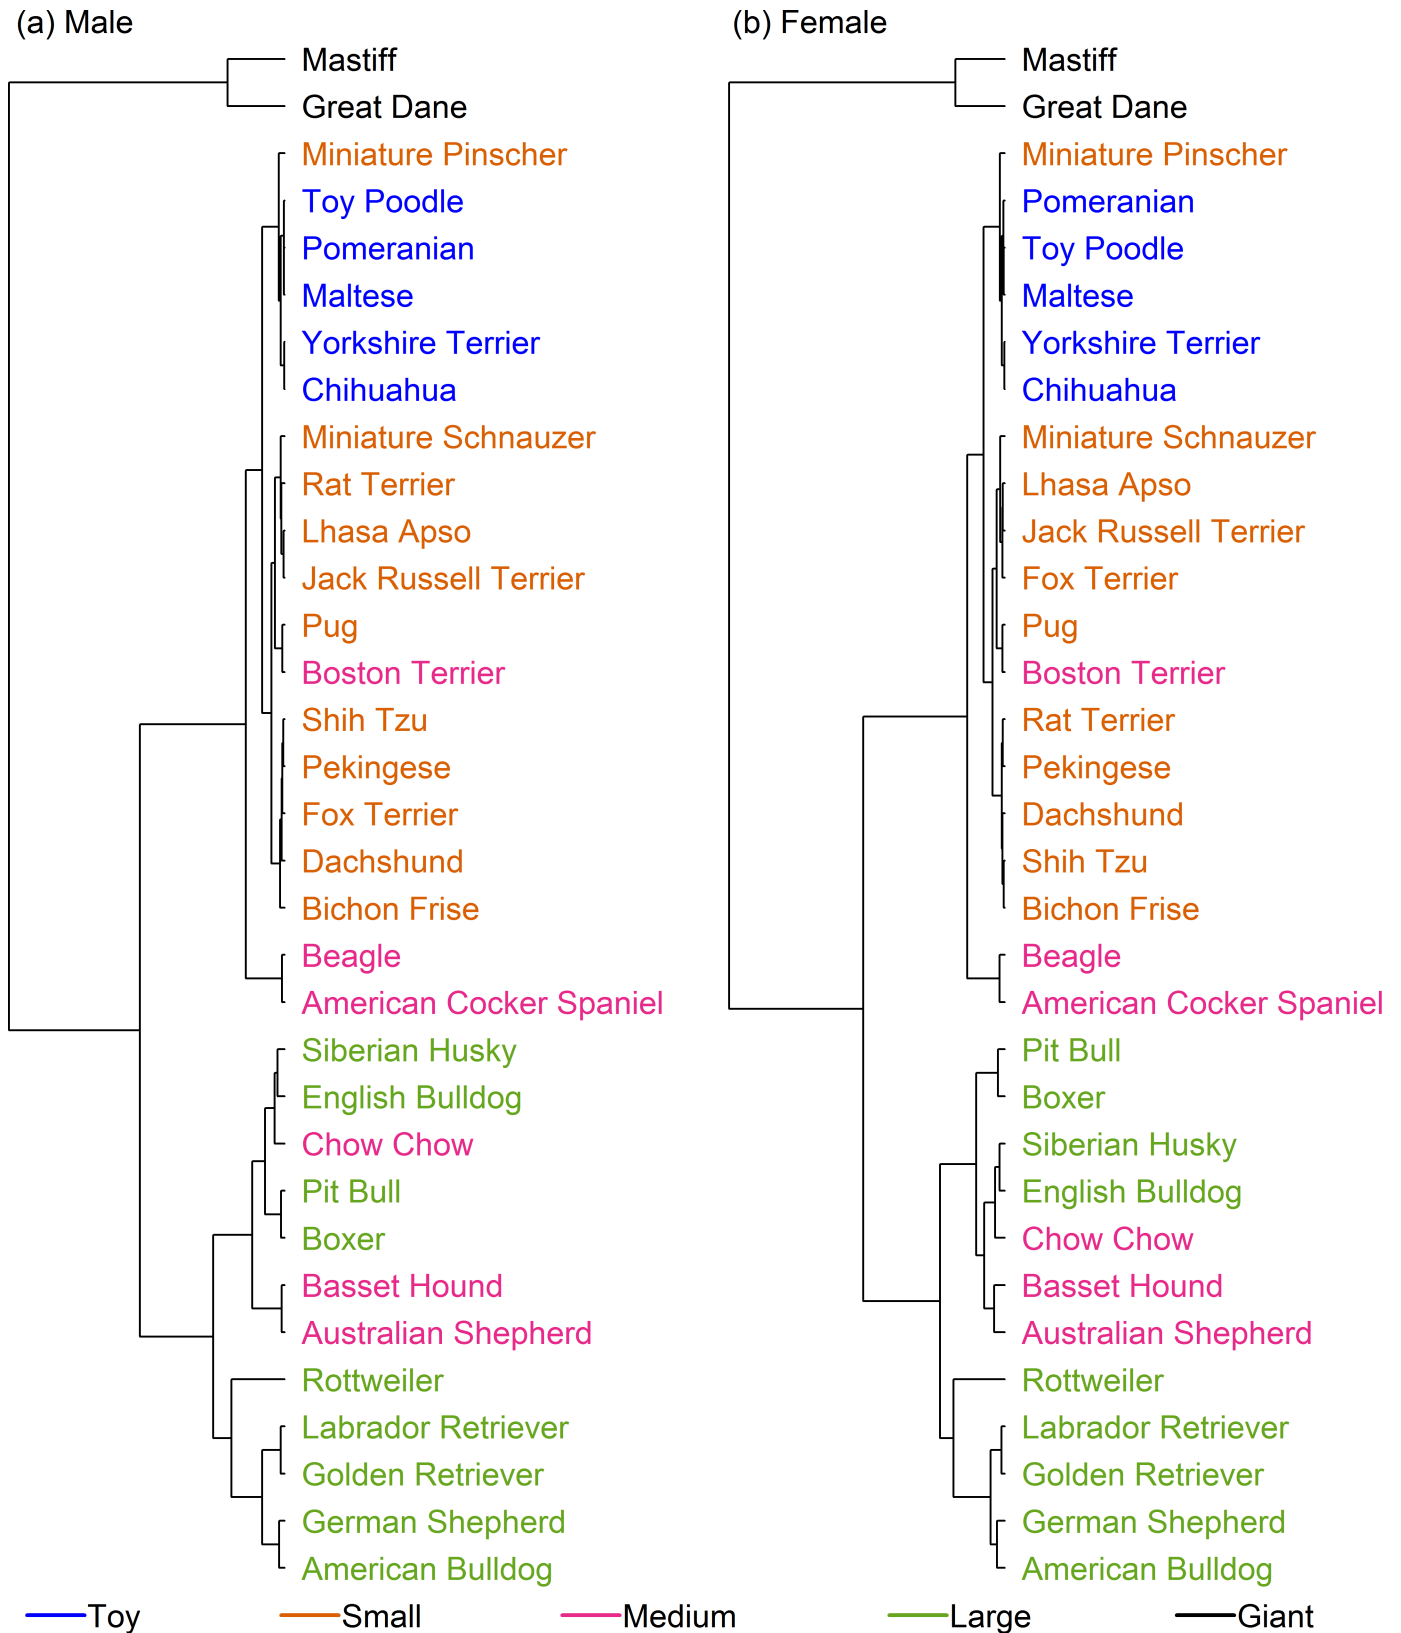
(a) Male

Mastiff
Great Dane
Miniature Pinscher
Toy Poodle
Pomeranian
Maltese
Yorkshire Terrier
Chihuahua
Miniature Schnauzer
Rat Terrier
Lhasa Apso
Jack Russell Terrier
Pug
Boston Terrier
Shih Tzu
Pekingese
Fox Terrier
Dachshund
Bichon Frise
Beagle
American Cocker Spaniel
Siberian Husky
English Bulldog
Chow Chow
Pit Bull
Boxer
Basset Hound
Australian Shepherd
Rottweiler
Labrador Retriever
Golden Retriever
German Shepherd
American Bulldog

(b) Female

Mastiff
Great Dane
Miniature Pinscher
Pomeranian
Toy Poodle
Maltese
Yorkshire Terrier
Chihuahua
Miniature Schnauzer
Lhasa Apso
Jack Russell Terrier
Fox Terrier
Pug
Boston Terrier
Rat Terrier
Pekingese
Dachshund
Shih Tzu
Bichon Frise
Beagle
American Cocker Spaniel
Pit Bull
Boxer
Siberian Husky
English Bulldog
Chow Chow
Basset Hound
Australian Shepherd
Rottweiler
Labrador Retriever
Golden Retriever
German Shepherd
American Bulldog

Toy Small Medium Large Giant